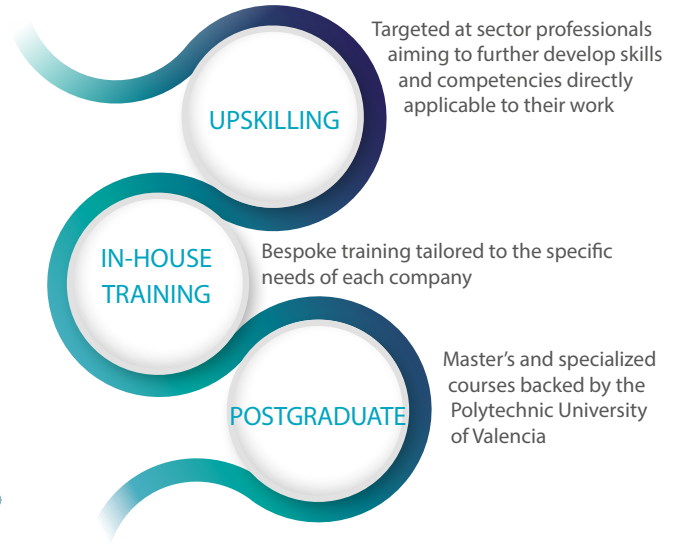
UPSKILLING

Targeted at sector professionals aiming to further develop skills and competencies directly applicable to their work

IN-HOUSE TRAINING

Bespoke training tailored to the specific needs of each company

POSTGRADUATE

Master's and specialized courses backed by the Polytechnic University of Valencia